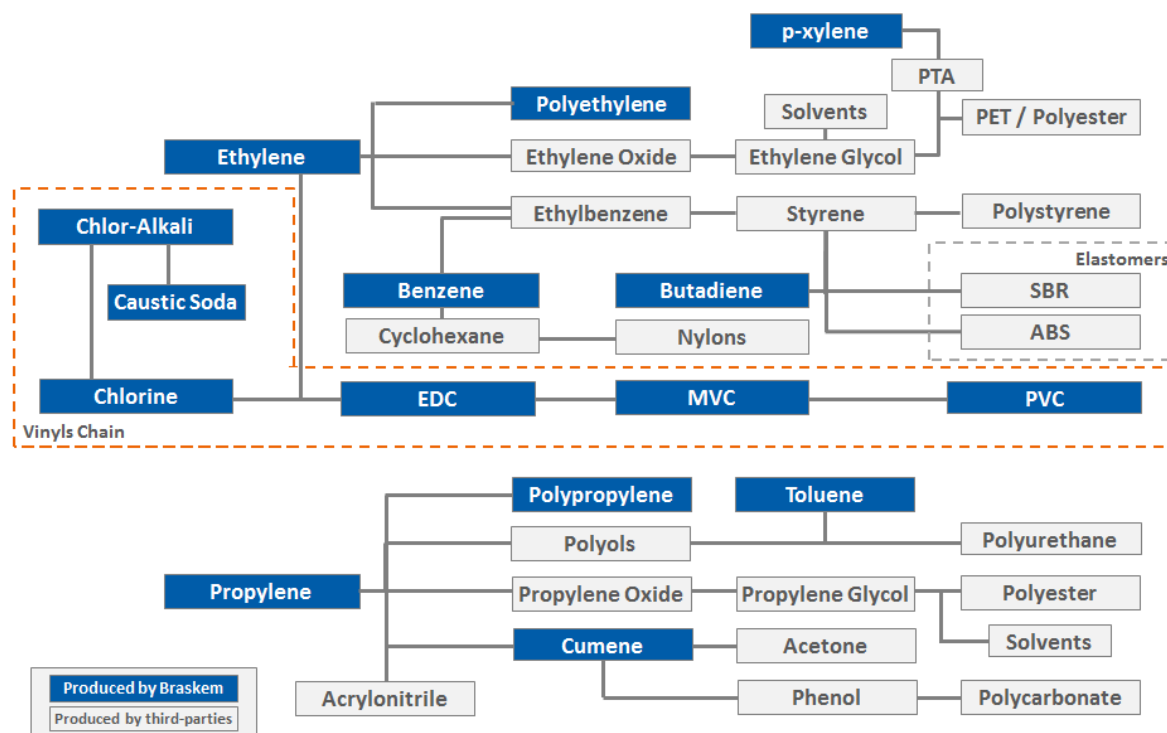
p-xylene

PTA

Solvents

PET / Polyester

Polyethylene

Ethylene

Ethylene Oxide

Ethylene Glycol

Chlor-Alkali

Ethylbenzene

Styrene

Polystyrene

Caustic Soda

Elastomers

Benzene

Butadiene

SBR

Cyclohexane

Nylons

ABS

Chlorine

EDC

MVC

PVC

Vinyls Chain

Polypropylene

Toluene

Polyols

Polyurethane

Propylene

Propylene Oxide

Propylene Glycol

Polyester

Solvents

Cumene

Acetone

Acrylonitrile

Phenol

Polycarbonate

Produced by Braskem

Produced by third-parties